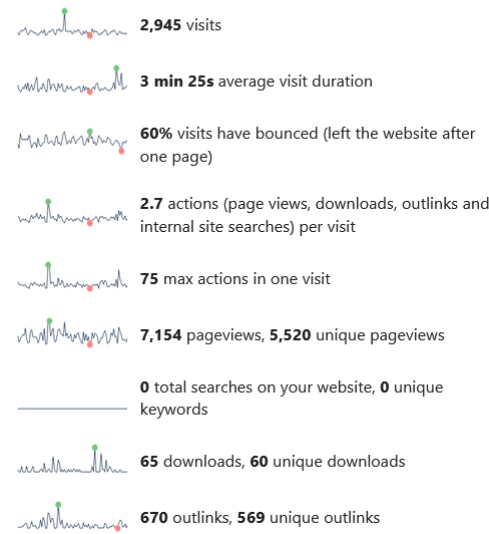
**2,945** visits

**3 min 25s** average visit duration

**60%** visits have bounced (left the website after one page)

**2.7** actions (page views, downloads, outlinks and internal site searches) per visit

**75** max actions in one visit

**7,154** pageviews, **5,520** unique pageviews

**0** total searches on your website, **0** unique keywords

**65** downloads, **60** unique downloads

**670** outlinks, **569** unique outlinks